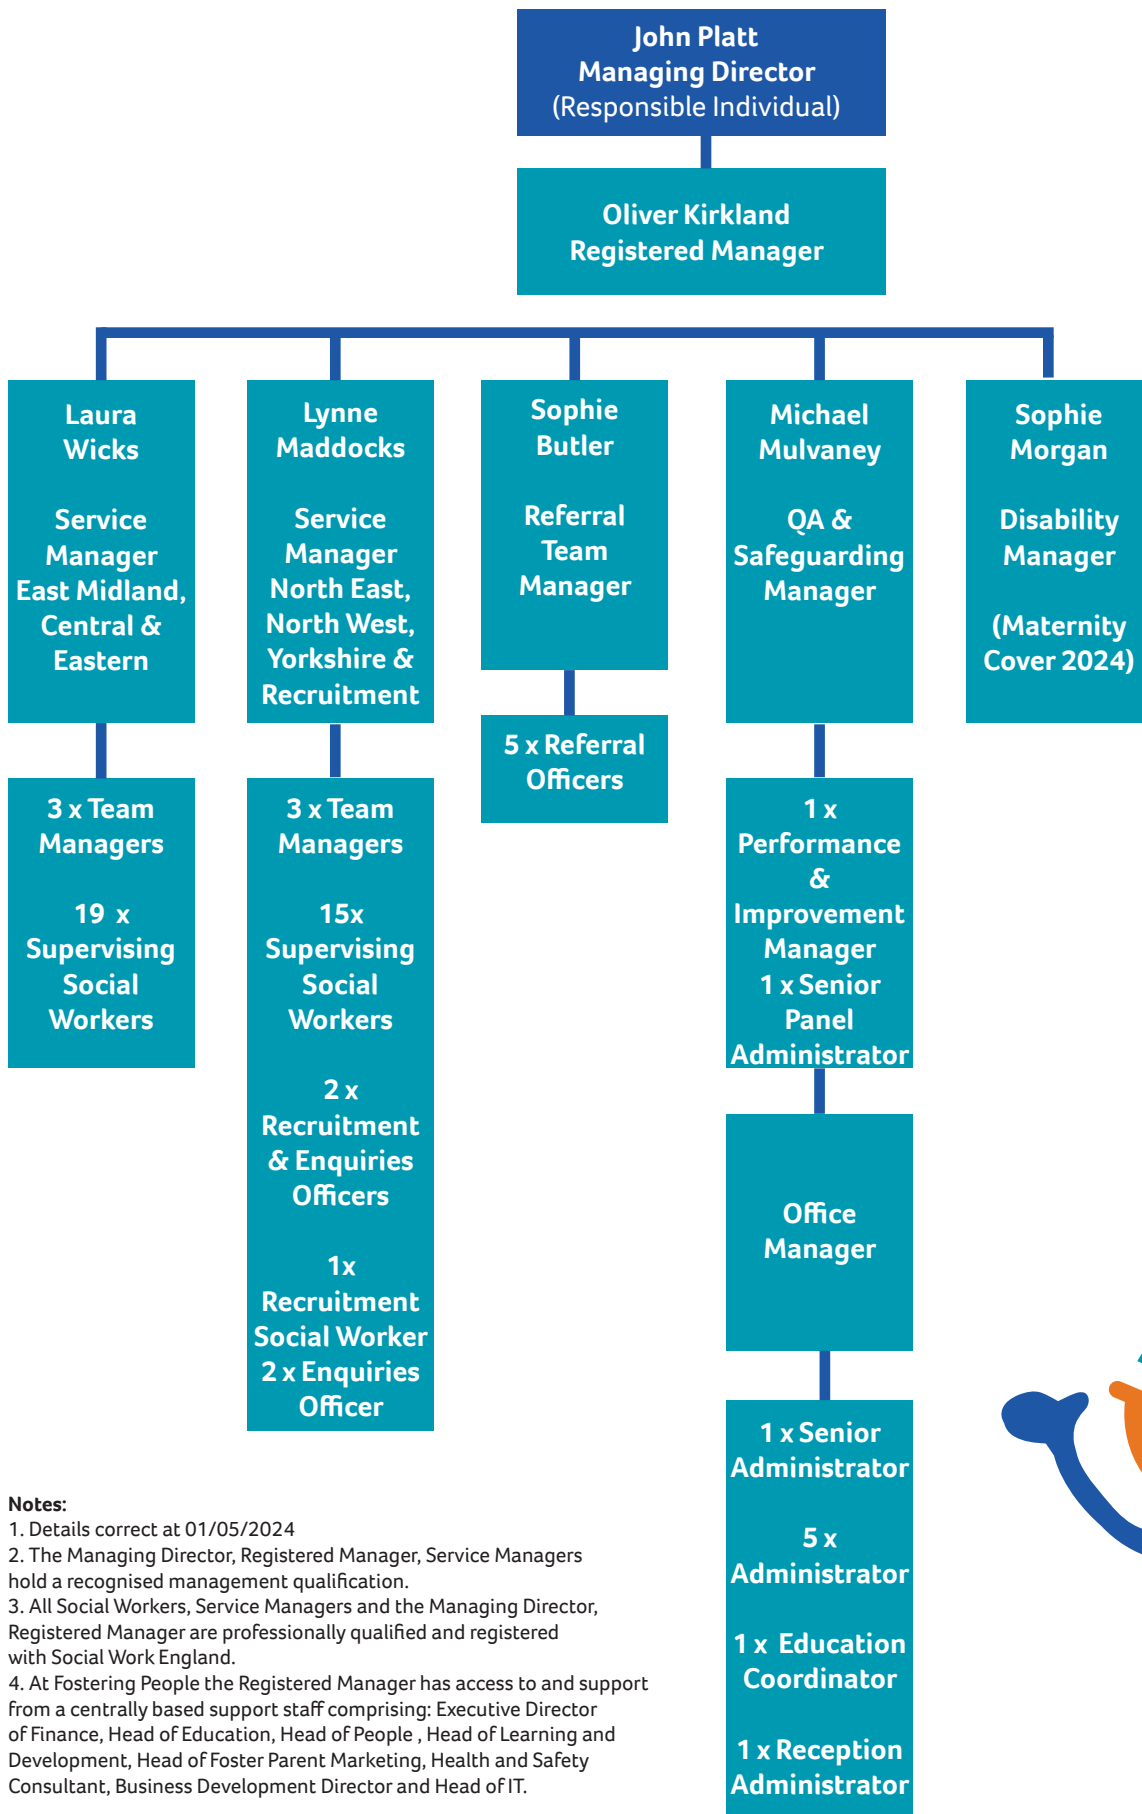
John Platt
Managing Director
(Responsible Individual)

Oliver Kirkland
Registered Manager

Laura Wicks

Service Manager East Midland, Central & Eastern

3 x Team Managers

19 x Supervising Social Workers

Lynne Maddocks

Service Manager North East, North West, Yorkshire & Recruitment

3 x Team Managers

15x Supervising Social Workers

2 x Recruitment & Enquiries Officers

1x Recruitment Social Worker
2 x Enquiries Officer

Sophie Butler

Referral Team Manager

5 x Referral Officers

Michael Mulvaney

QA & Safeguarding Manager

1 x Performance & Improvement Manager
1 x Senior Panel Administrator

Office Manager

1 x Senior Administrator

5 x Administrator

1 x Education Coordinator

1 x Reception Administrator

Sophie Morgan

Disability Manager

(Maternity Cover 2024)

Notes:
1. Details correct at 01/05/2024
2. The Managing Director, Registered Manager, Service Managers hold a recognised management qualification.
3. All Social Workers, Service Managers and the Managing Director, Registered Manager are professionally qualified and registered with Social Work England.
4. At Fostering People the Registered Manager has access to and support from a centrally based support staff comprising: Executive Director of Finance, Head of Education, Head of People , Head of Learning and Development, Head of Foster Parent Marketing, Health and Safety Consultant, Business Development Director and Head of IT.